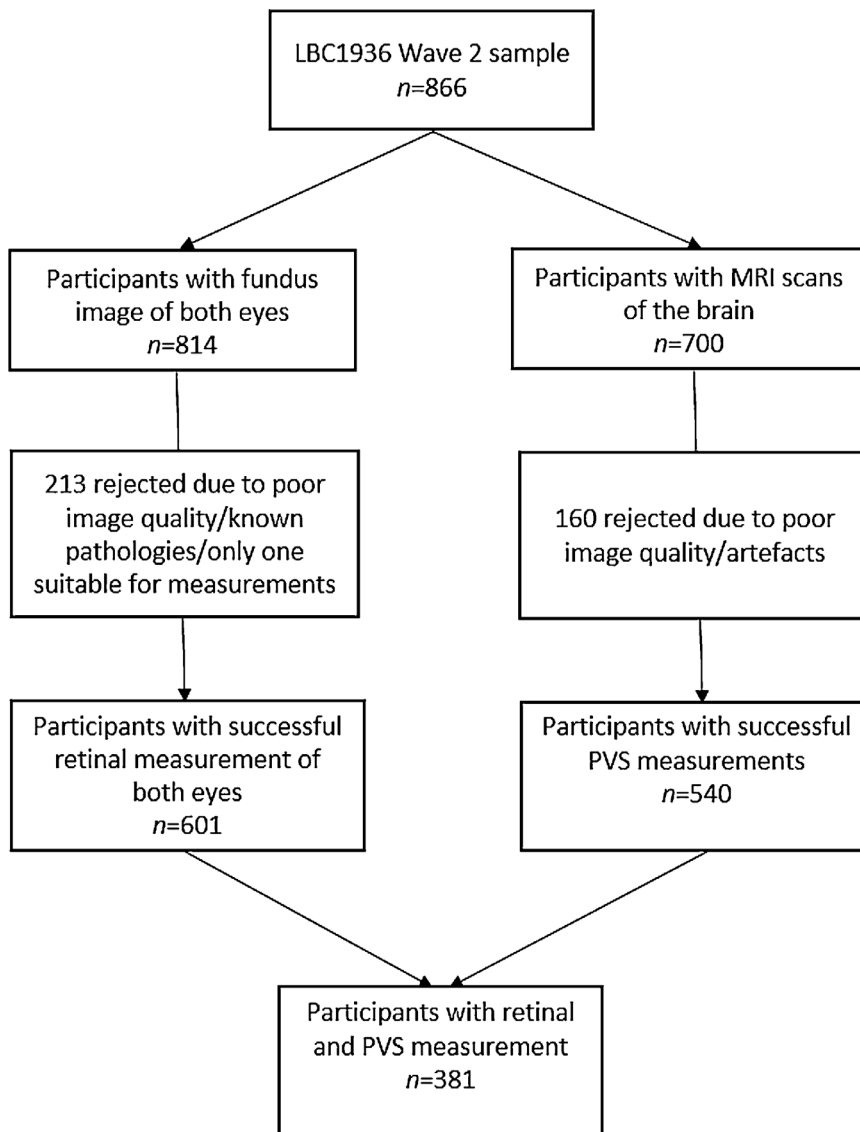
LBC1936 Wave 2 sample
$n$=866

Participants with fundus image of both eyes
$n$=814

Participants with MRI scans of the brain
$n$=700

213 rejected due to poor image quality/known pathologies/only one suitable for measurements

160 rejected due to poor image quality/artefacts

Participants with successful retinal measurement of both eyes
$n$=601

Participants with successful PVS measurements
$n$=540

Participants with retinal and PVS measurement
$n$=381